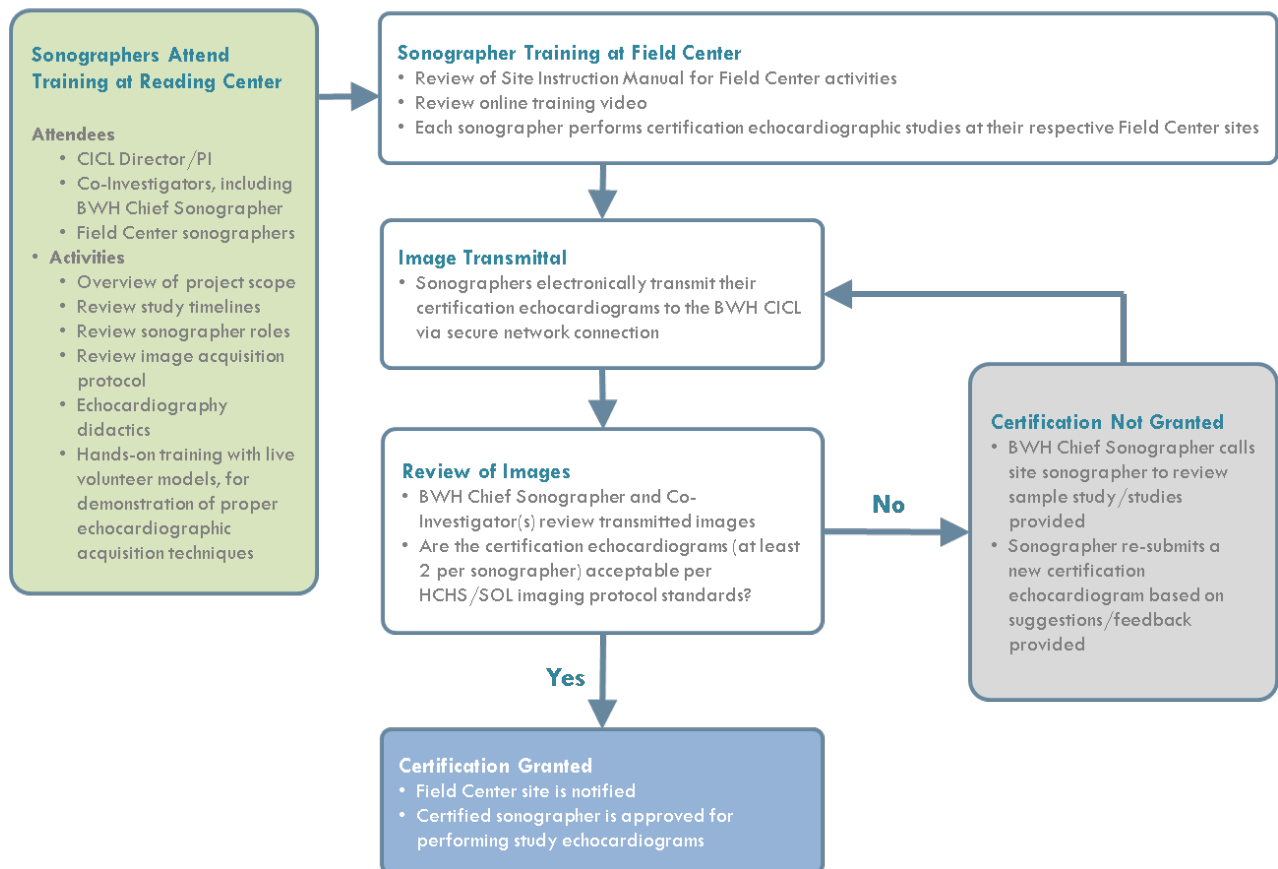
Sonographers Attend Training at Reading Center

Attendees
- CICL Director/PI
- Co-Investigators, including BWH Chief Sonographer
- Field Center sonographers
- Activities
- Overview of project scope
- Review study timelines
- Review sonographer roles
- Review image acquisition protocol
- Echocardiography didactics
- Hands-on training with live volunteer models, for demonstration of proper echocardiographic acquisition techniques

Sonographer Training at Field Center
- Review of Site Instruction Manual for Field Center activities
- Review online training video
- Each sonographer performs certification echocardiographic studies at their respective Field Center sites

Image Transmittal
- Sonographers electronically transmit their certification echocardiograms to the BWH CICL via secure network connection

Review of Images
- BWH Chief Sonographer and Co-Investigator(s) review transmitted images
- Are the certification echocardiograms (at least 2 per sonographer) acceptable per HCHS/SOL imaging protocol standards?

No

Certification Not Granted
- BWH Chief Sonographer calls site sonographer to review sample study/studies provided
- Sonographer re-submits a new certification echocardiogram based on suggestions/feedback provided

Yes

Certification Granted
- Field Center site is notified
- Certified sonographer is approved for performing study echocardiograms